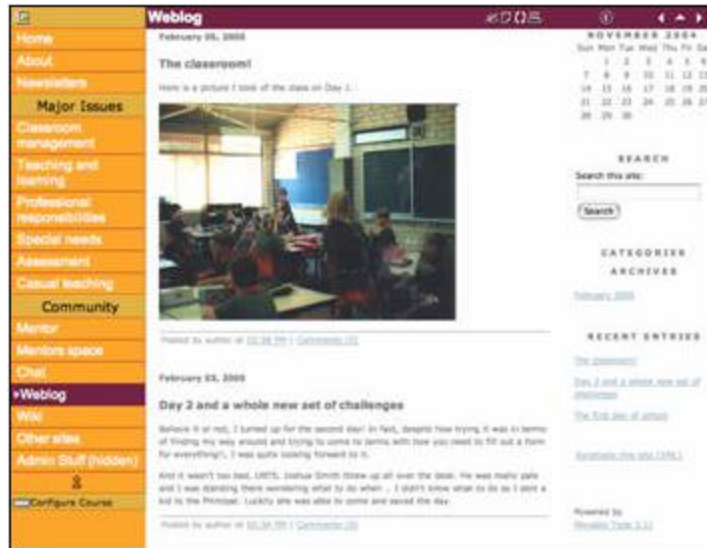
Weblog

Home
About
Newsletters
Major Issues
Classroom management
Teaching and learning
Professional responsibilities
Special needs
Assessment
Casual teaching
Community
Mentor
Mentors space
Chat
Weblog
Wiki
Other sites
Admin Stuff (hidden)
Configure Course

February 05, 2005

The classroom!

Here is a picture I took of the class on Day 1.

Posted by author at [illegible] | Comments (0)

February 03, 2005

Day 2 and a whole new set of challenges

Believe it or not, I turned up for the second day! In fact, despite how trying it was in terms of finding my way around and trying to come to terms with how you need to fill out a form for everything!, I was quite looking forward to it.

And it wasn't too bad, UNTIL Joshua Smith threw up all over the desk. He was really pale and I was standing there wondering what to do when ... I didn't know what to do so I sent a kid to the Principal. Luckily she was able to come and saved the day.

Posted by author at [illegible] | Comments (0)

NOVEMBER 2004
| Sun | Mon | Tue | Wed | Thu | Fri | Sat |
|---|---|---|---|---|---|---|
| | 1 | 2 | 3 | 4 | 5 | 6 |
| 7 | 8 | 9 | 10 | 11 | 12 | 13 |
| 14 | 15 | 16 | 17 | 18 | 19 | 20 |
| 21 | 22 | 23 | 24 | 25 | 26 | 27 |
| 28 | 29 | 30 | | | | |

SEARCH
Search this site:
Search

CATEGORIES
ARCHIVES
February 2005

RECENT ENTRIES
The classroom!
Day 2 and a whole new set of challenges
The first day of school

Syndicate this site (XML)

Powered by
Movable Type 3.11